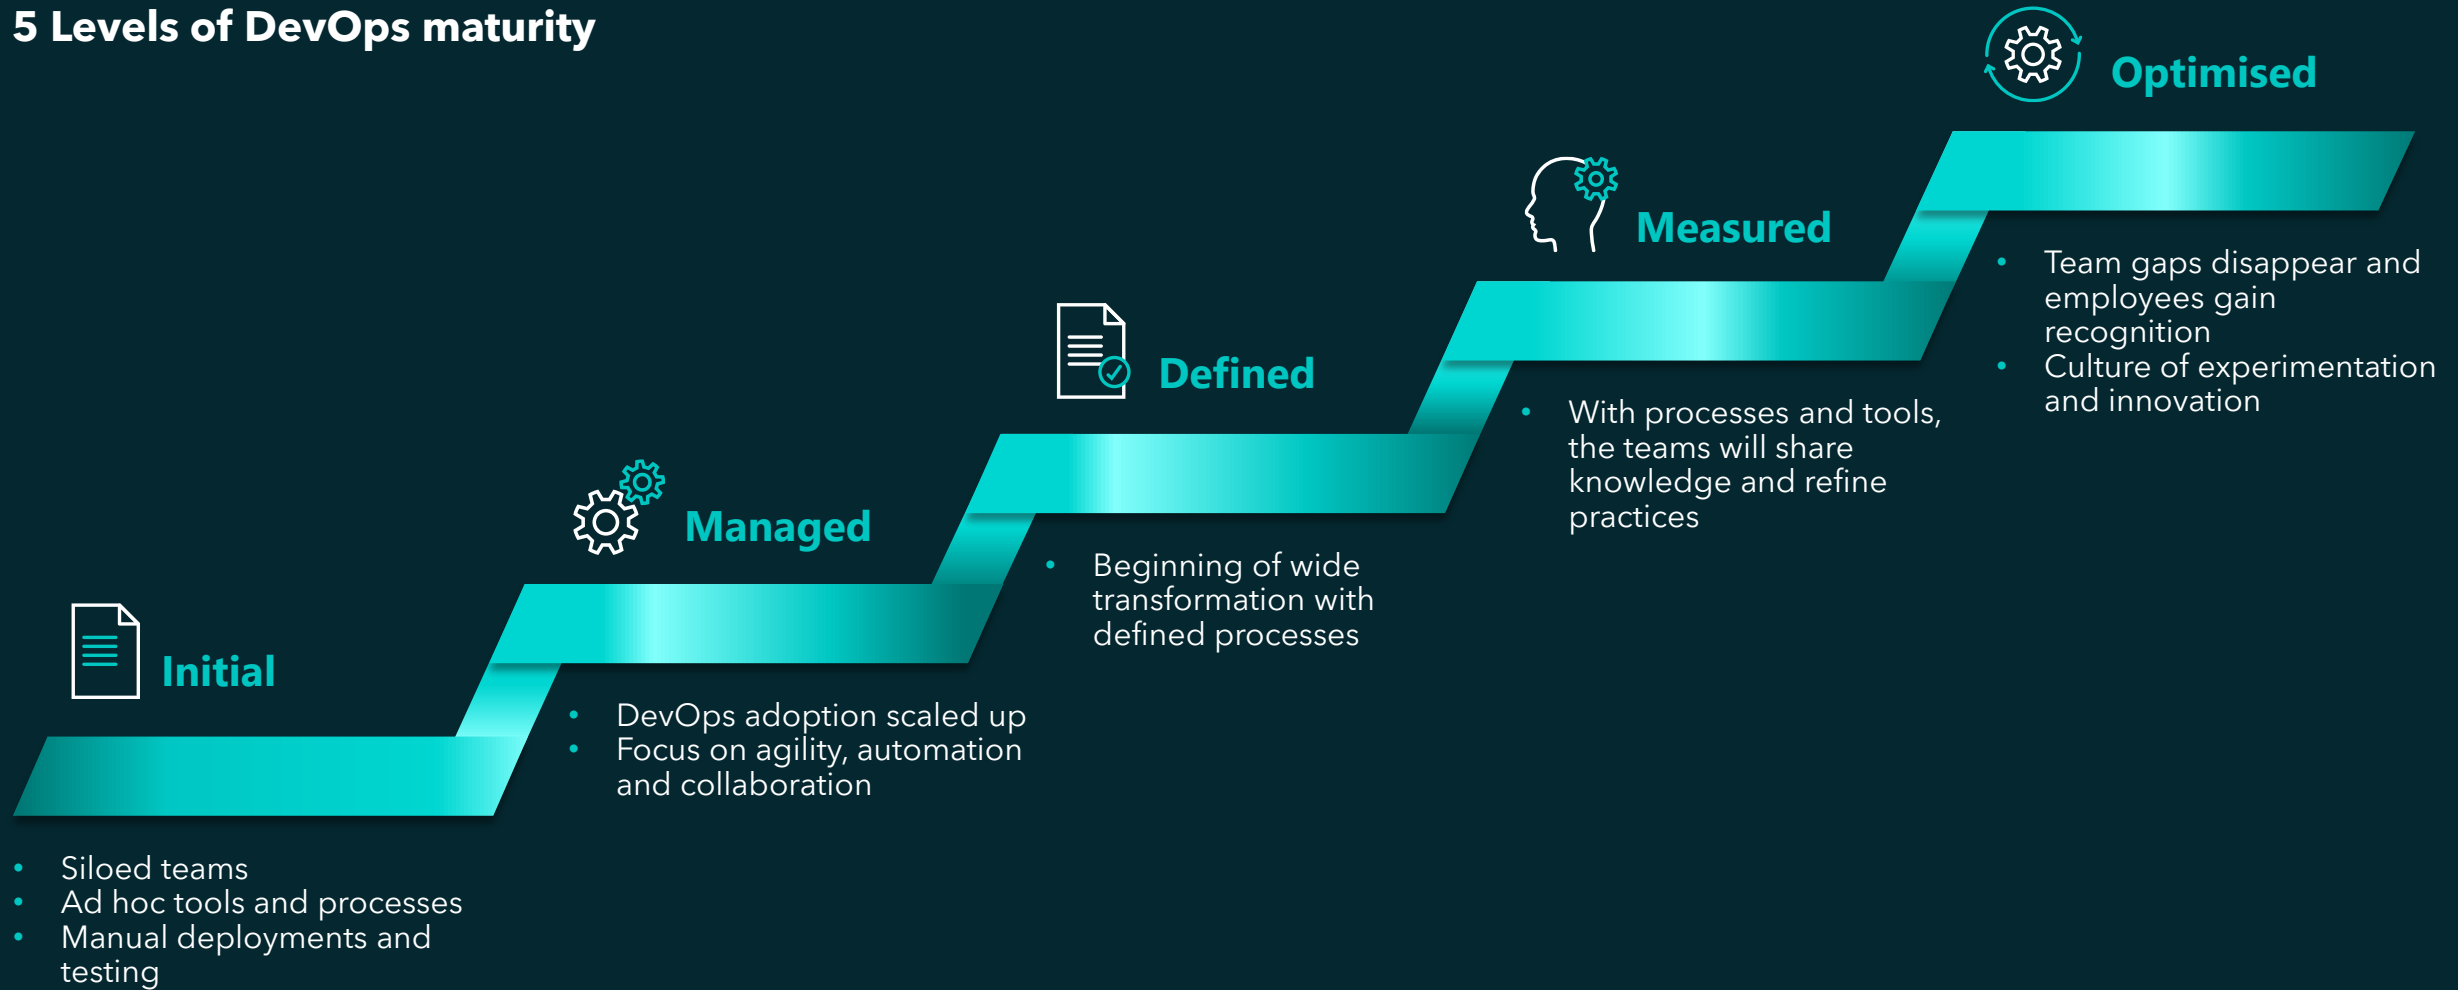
5 Levels of DevOps maturity

Initial

- Siloed teams
- Ad hoc tools and processes
- Manual deployments and testing

Managed

- DevOps adoption scaled up
- Focus on agility, automation and collaboration

Defined

- Beginning of wide transformation with defined processes

Measured

- With processes and tools, the teams will share knowledge and refine practices

Optimised

- Team gaps disappear and employees gain recognition
- Culture of experimentation and innovation